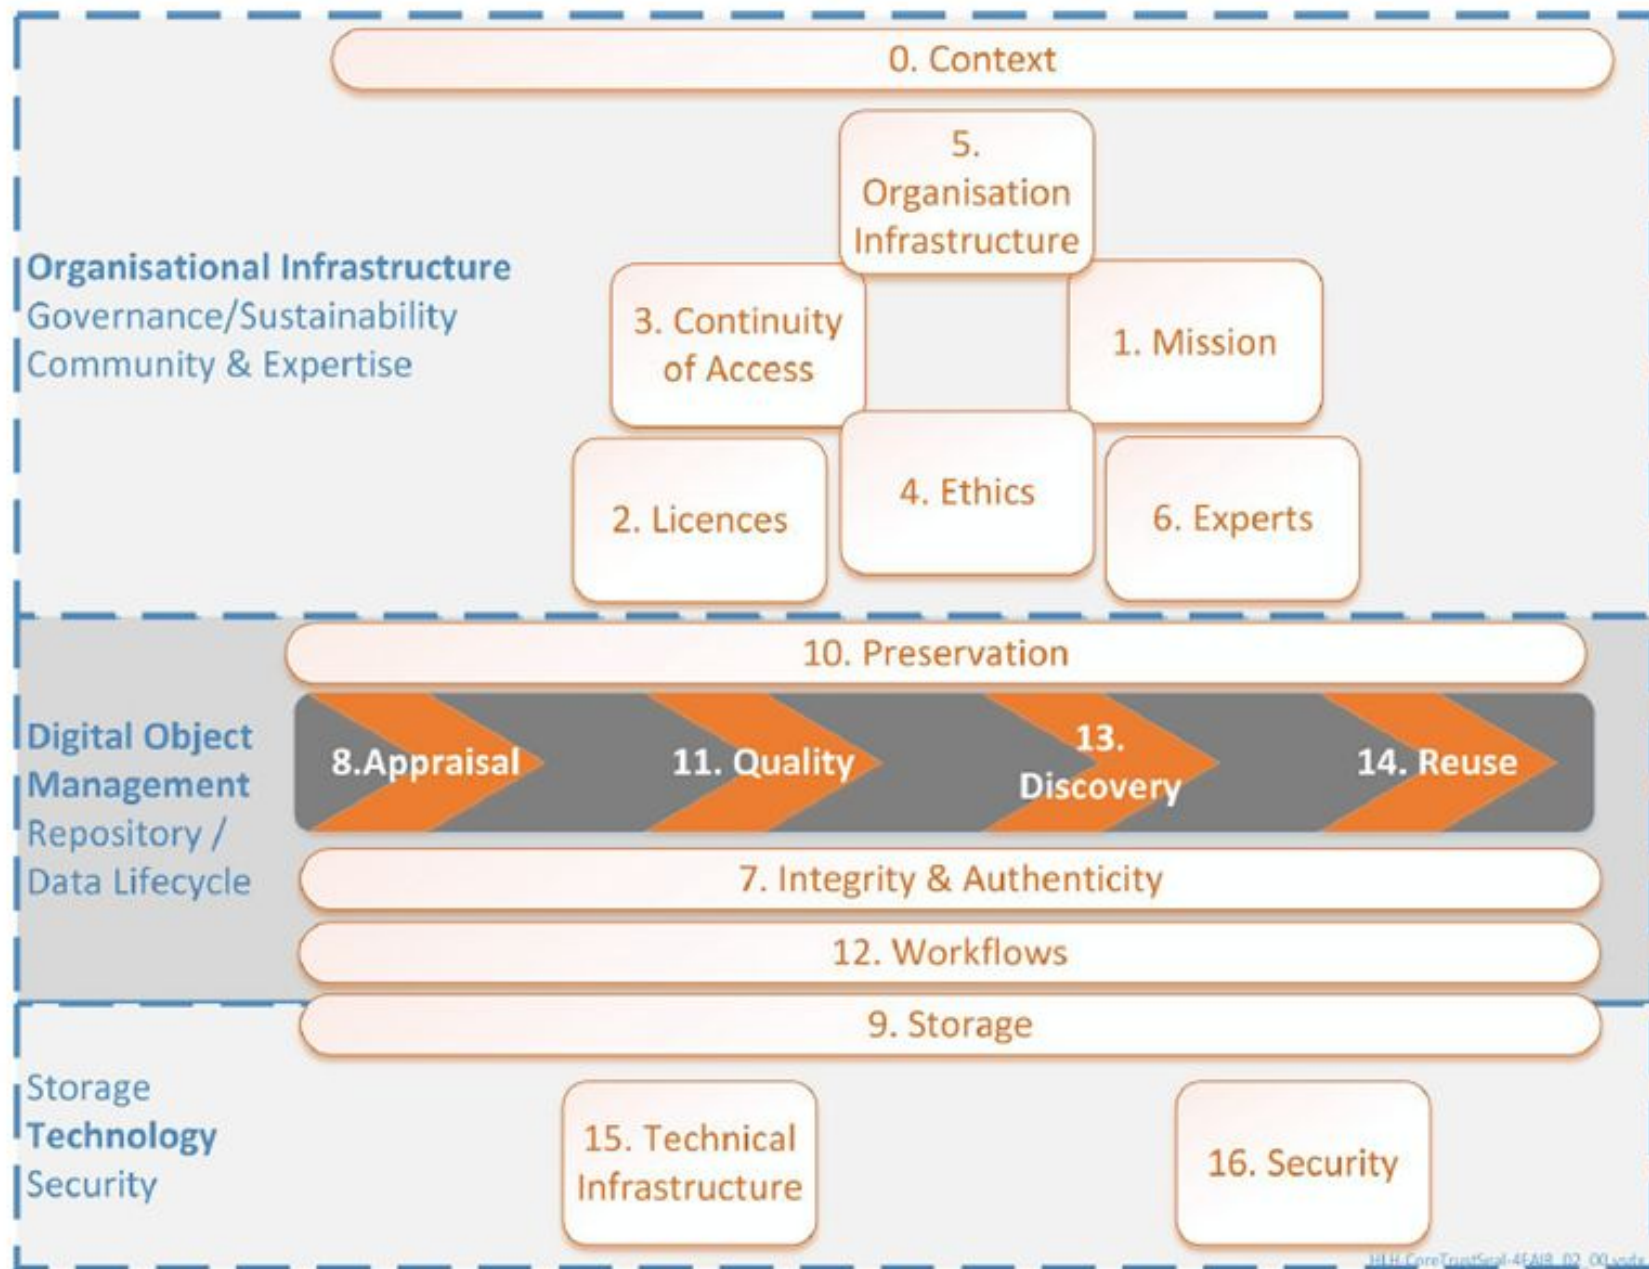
0. Context

5. Organisation Infrastructure

Organisational Infrastructure
Governance/Sustainability
Community & Expertise

3. Continuity of Access

1. Mission

2. Licences

4. Ethics

6. Experts

10. Preservation

Digital Object Management
Repository / Data Lifecycle

8.Appraisal

11. Quality

13. Discovery

14. Reuse

7. Integrity & Authenticity

12. Workflows

9. Storage

Storage
Technology
Security

15. Technical Infrastructure

16. Security

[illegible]